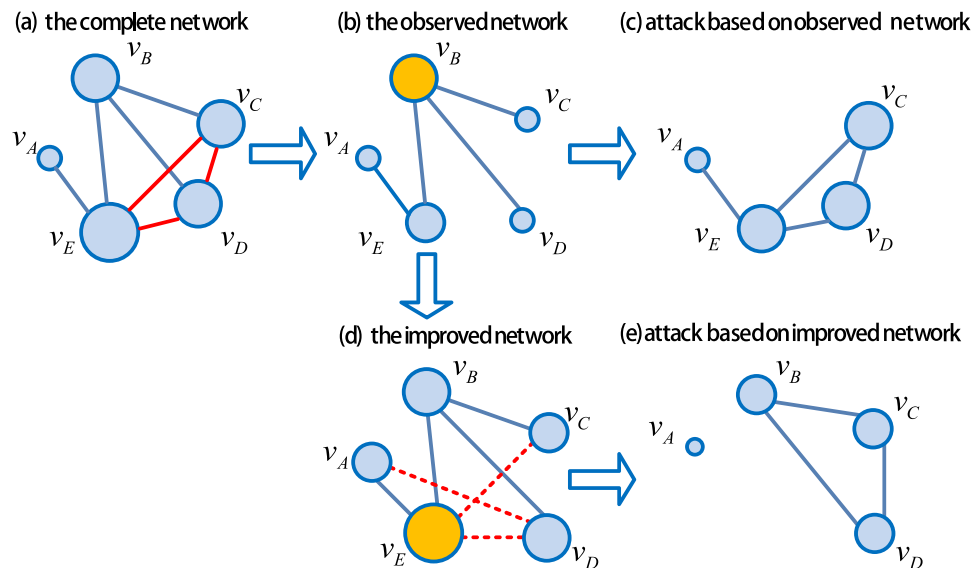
(a) the complete network

$v_B$

$v_C$

$v_A$

$v_E$

$v_D$

(b) the observed network

$v_B$

$v_C$

$v_A$

$v_E$

$v_D$

(c) attack based on observed network

$v_C$

$v_A$

$v_E$

$v_D$

(d) the improved network

$v_B$

$v_C$

$v_A$

$v_E$

$v_D$

(e) attack based on improved network

$v_B$

$v_C$

$v_A$

$v_D$